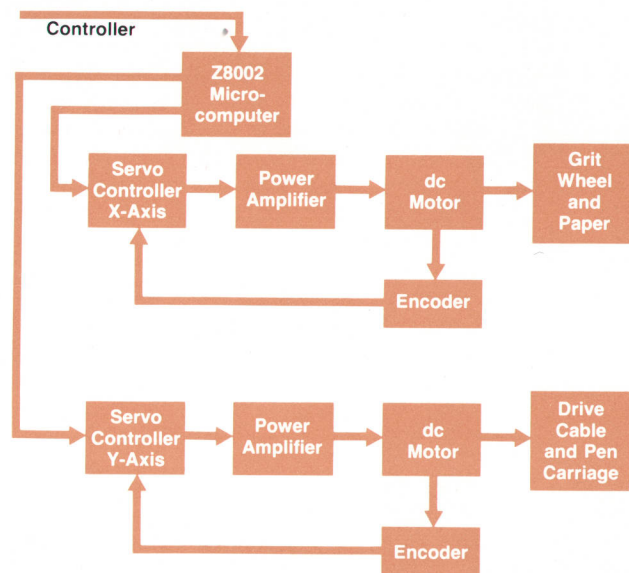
Controller

Z8002 Microcomputer

Servo Controller X-Axis

Power Amplifier

dc Motor

Grit Wheel and Paper

Encoder

Servo Controller Y-Axis

Power Amplifier

dc Motor

Drive Cable and Pen Carriage

Encoder